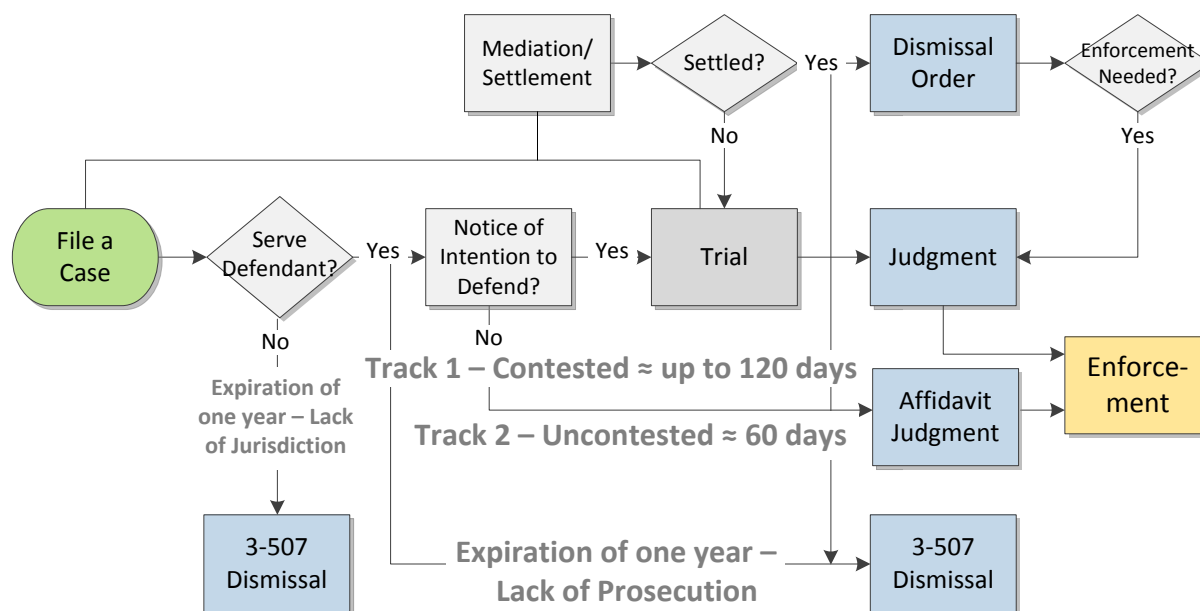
Mediation/ Settlement

Settled?

Yes

No

Dismissal Order

Enforcement Needed?

Yes

File a Case

Serve Defendant?

Yes

No

Notice of Intention to Defend?

Yes

No

Trial

Judgment

Enforcement

Track 1 – Contested ≈ up to 120 days

Affidavit Judgment

Track 2 – Uncontested ≈ 60 days

Expiration of one year – Lack of Jurisdiction

3-507 Dismissal

Expiration of one year – Lack of Prosecution

3-507 Dismissal